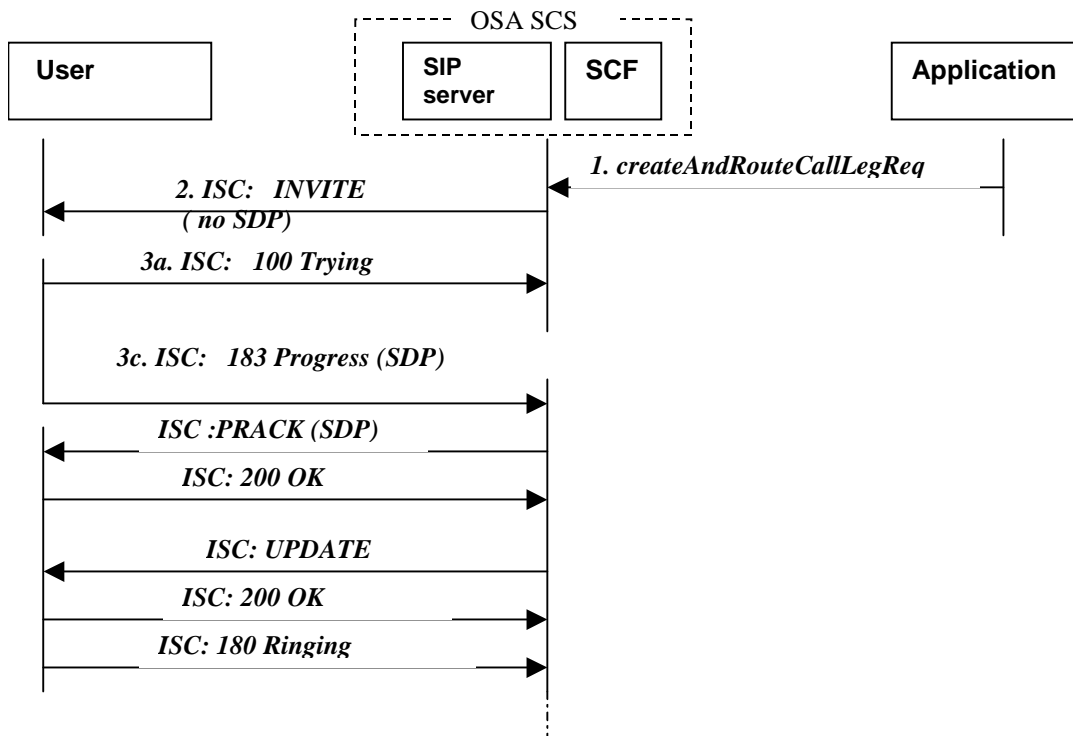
OSA SCS

User

SIP server

SCF

Application

1. createAndRouteCallLegReq

2. ISC: INVITE ( no SDP)

3a. ISC: 100 Trying

3c. ISC: 183 Progress (SDP)

ISC :PRACK (SDP)

ISC: 200 OK

ISC: UPDATE

ISC: 200 OK

ISC: 180 Ringing